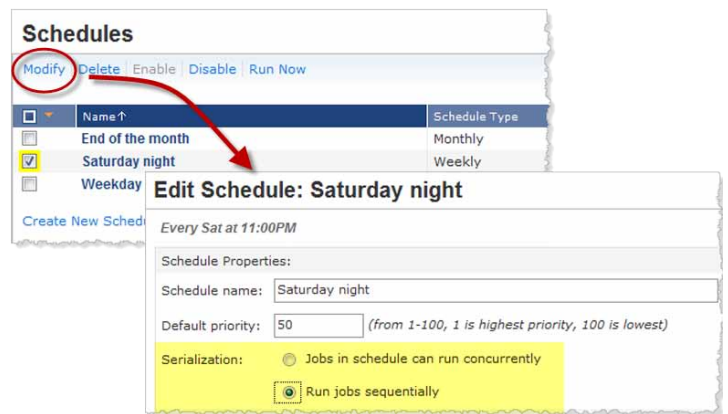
Schedules

Modify | Delete | Enable | Disable | Run Now

| | Name ↑ | Schedule Type |
|---|---|---|
| | End of the month | Monthly |
| | Saturday night | Weekly |
| | Weekday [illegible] | |

Create New Schedu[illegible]

Edit Schedule: Saturday night

Every Sat at 11:00PM

Schedule Properties:

Schedule name: Saturday night

Default priority: 50 (from 1-100, 1 is highest priority, 100 is lowest)

Serialization: Jobs in schedule can run concurrently

Run jobs sequentially